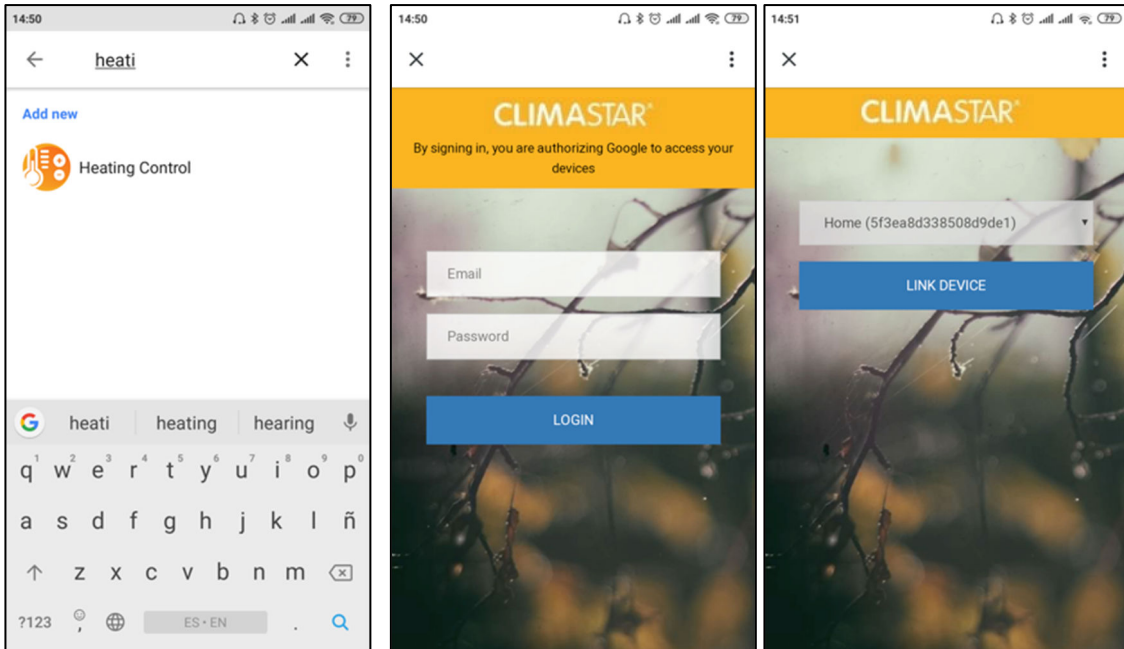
14:50 79

heati

Add new

Heating Control

heati heating hearing

q 1 w 2 e 3 r 4 t 5 y 6 u 7 i 8 o 9 p 0
a s d f g h j k l ñ
z x c v b n m
?123 , ES • EN .

14:50 79

CLIMASTAR

By signing in, you are authorizing Google to access your devices

Email

Password

LOGIN

14:51 79

CLIMASTAR

Home (5f3ea8d338508d9de1)

LINK DEVICE